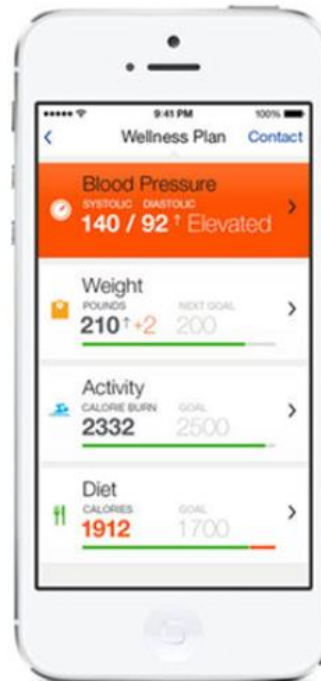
9:41 PM 100%

<

Wellness Plan

Contact

Blood Pressure

SYSTOLIC DIASTOLIC

140 / 92 ↑ Elevated

>

Weight

POUNDS

210 ↑ +2

NEXT GOAL

200

>

Activity

CALORIE BURN

2332

GOAL

2500

>

Diet

CALORIES

1912

GOAL

1700

>